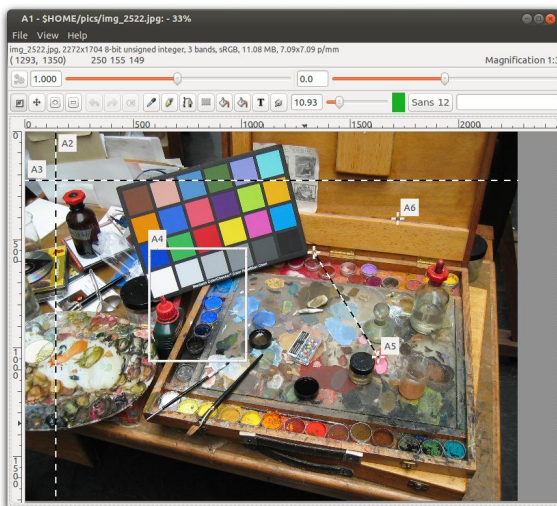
A1 - $HOME/pics/img_2522.jpg: - 33%

File View Help

img_2522.jpg, 2272x1704 8-bit unsigned integer, 3 bands, sRGB, 11.08 MB, 7.09x7.09 p/mm

( 1293, 1350) 250 155 149

Magnification 1:3

1.000

0.0

10.93

Sans 12

0 500 1000 1500 2000

A2

A3

A4

A5

A6

0

500

1000

1500